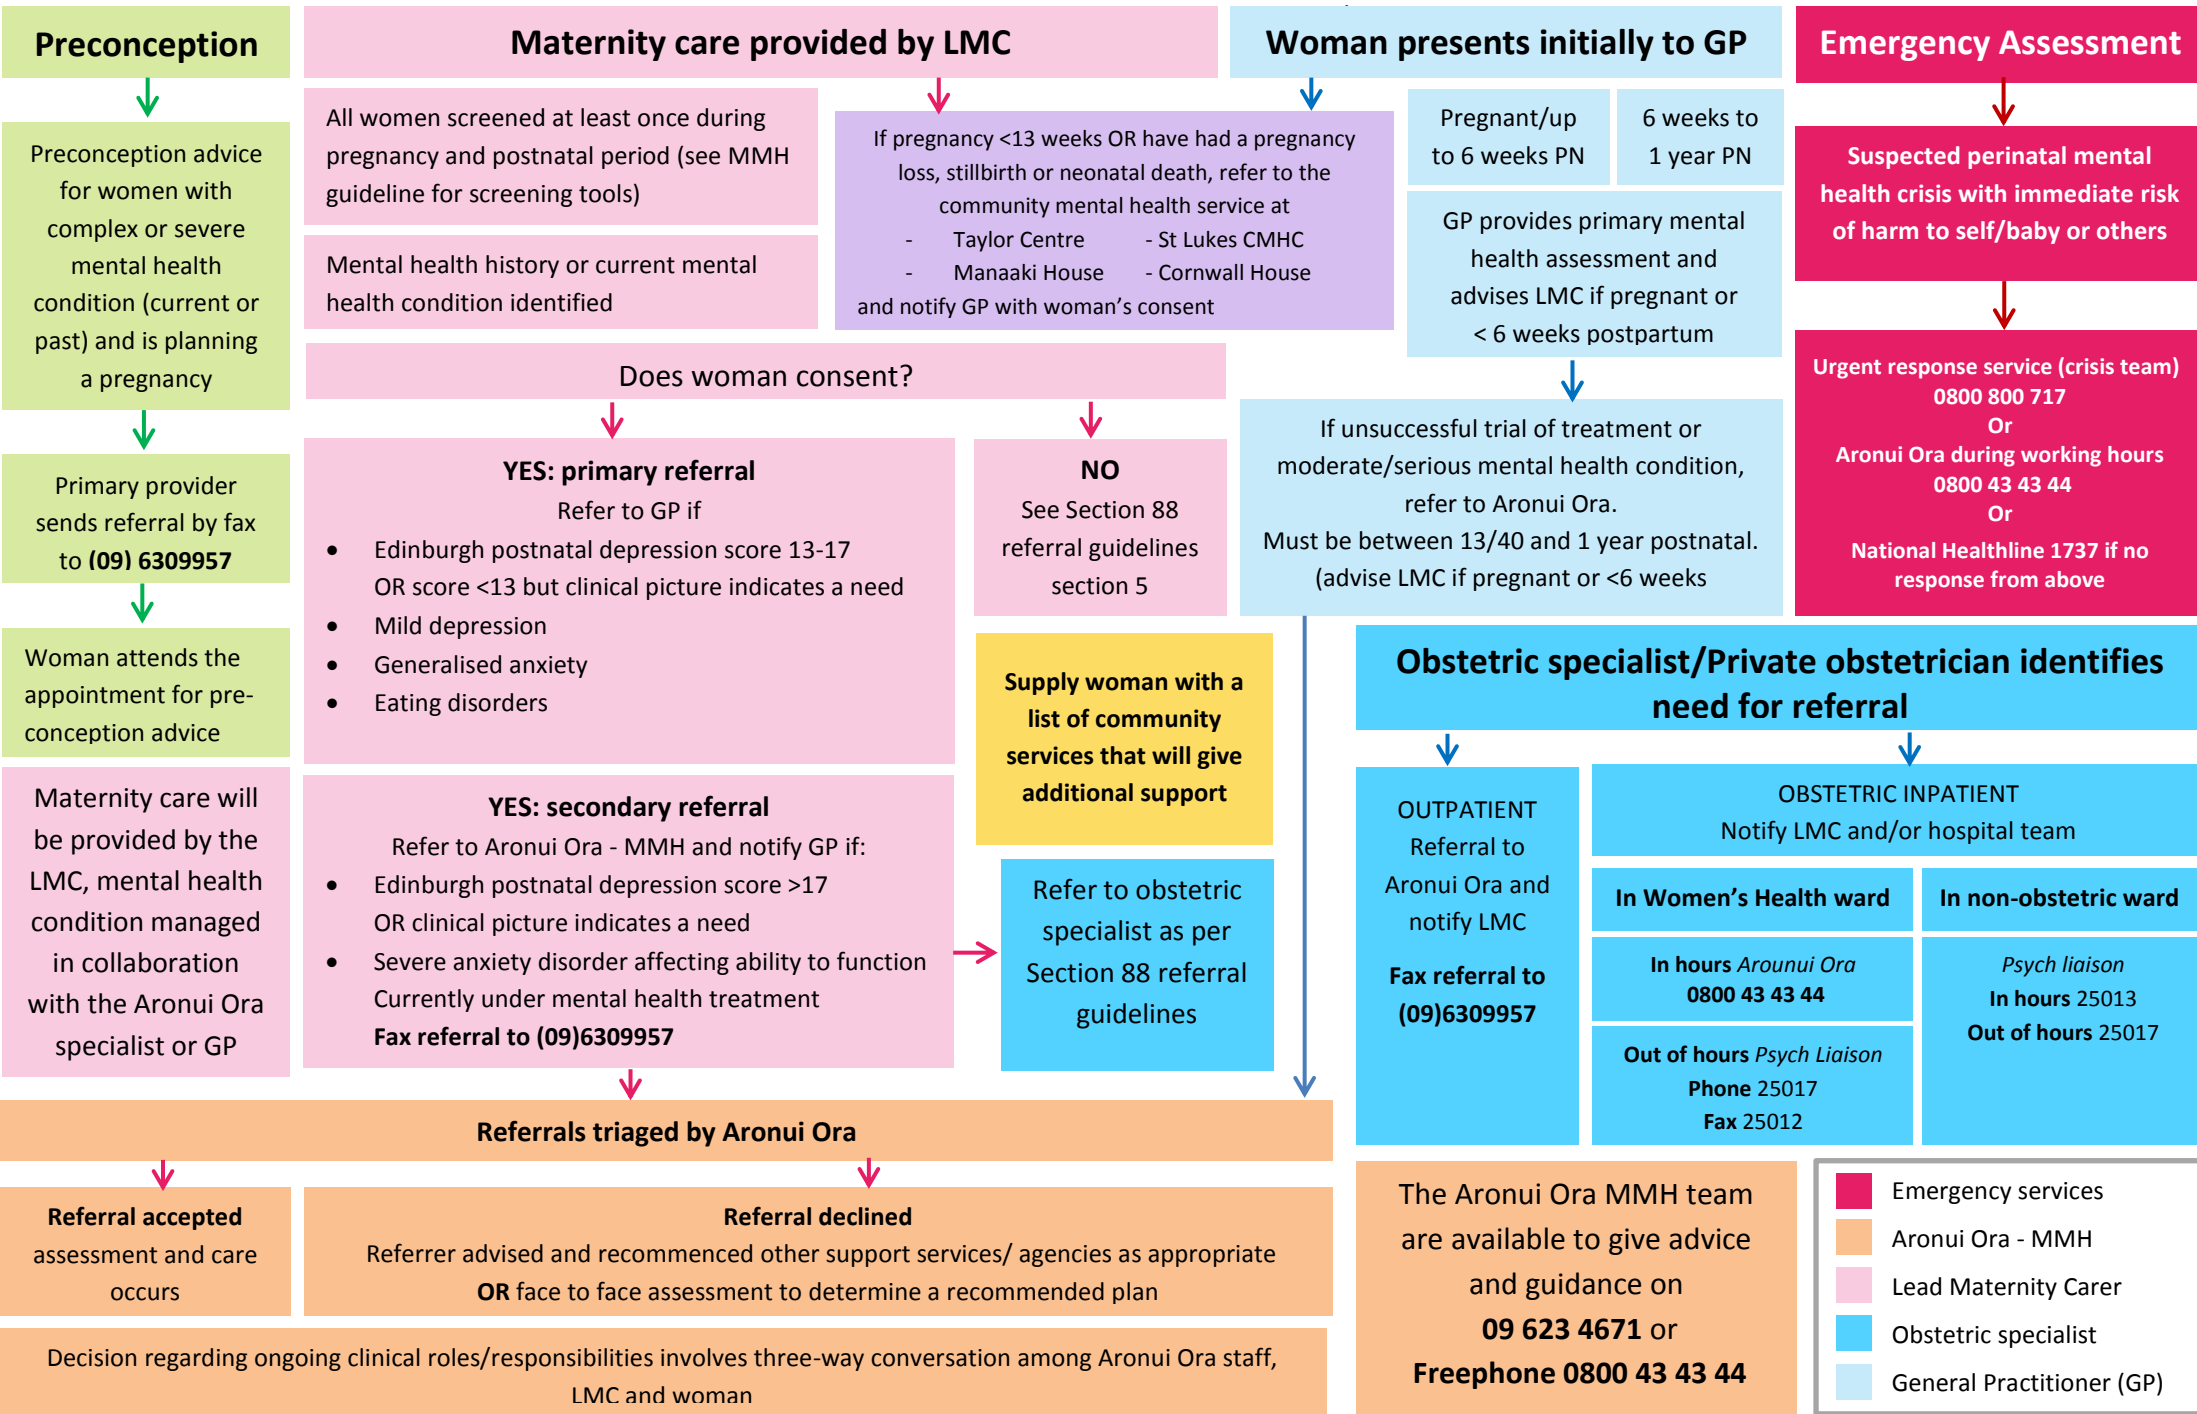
Preconception

Preconception advice for women with complex or severe mental health condition (current or past) and is planning a pregnancy

Primary provider sends referral by fax to (09) 6309957

Woman attends the appointment for pre-conception advice

Maternity care will be provided by the LMC, mental health condition managed in collaboration with the Aronui Ora specialist or GP

Maternity care provided by LMC

All women screened at least once during pregnancy and postnatal period (see MMH guideline for screening tools)

Mental health history or current mental health condition identified

If pregnancy <13 weeks OR have had a pregnancy loss, stillbirth or neonatal death, refer to the community mental health service at
- Taylor Centre - St Lukes CMHC
- Manaaki House - Cornwall House
and notify GP with woman's consent

Does woman consent?

YES: primary referral
Refer to GP if
- Edinburgh postnatal depression score 13-17 OR score <13 but clinical picture indicates a need
- Mild depression
- Generalised anxiety
- Eating disorders

NO
See Section 88 referral guidelines section 5

Supply woman with a list of community services that will give additional support

YES: secondary referral
Refer to Aronui Ora - MMH and notify GP if:
- Edinburgh postnatal depression score >17 OR clinical picture indicates a need
- Severe anxiety disorder affecting ability to function Currently under mental health treatment
Fax referral to (09)6309957

Refer to obstetric specialist as per Section 88 referral guidelines

Woman presents initially to GP

Pregnant/up to 6 weeks PN

6 weeks to 1 year PN

GP provides primary mental health assessment and advises LMC if pregnant or < 6 weeks postpartum

If unsuccessful trial of treatment or moderate/serious mental health condition, refer to Aronui Ora.
Must be between 13/40 and 1 year postnatal. (advise LMC if pregnant or <6 weeks

Emergency Assessment

Suspected perinatal mental health crisis with immediate risk of harm to self/baby or others

Urgent response service (crisis team) 0800 800 717
Or
Aronui Ora during working hours 0800 43 43 44
Or
National Healthline 1737 if no response from above

Obstetric specialist/Private obstetrician identifies need for referral

OUTPATIENT
Referral to Aronui Ora and notify LMC
Fax referral to (09)6309957

OBSTETRIC INPATIENT
Notify LMC and/or hospital team

| In Women's Health ward | In non-obstetric ward |
|---|---|
| In hours Arounui Ora 0800 43 43 44 | Psych liaison In hours 25013 Out of hours 25017 |
| Out of hours Psych Liaison Phone 25017 Fax 25012 | |

Referrals triaged by Aronui Ora

Referral accepted
assessment and care occurs

Referral declined
Referrer advised and recommenced other support services/ agencies as appropriate
OR face to face assessment to determine a recommended plan

Decision regarding ongoing clinical roles/responsibilities involves three-way conversation among Aronui Ora staff, LMC and woman

The Aronui Ora MMH team are available to give advice and guidance on
09 623 4671 or
Freephone 0800 43 43 44

Emergency services
Aronui Ora - MMH
Lead Maternity Carer
Obstetric specialist
General Practitioner (GP)